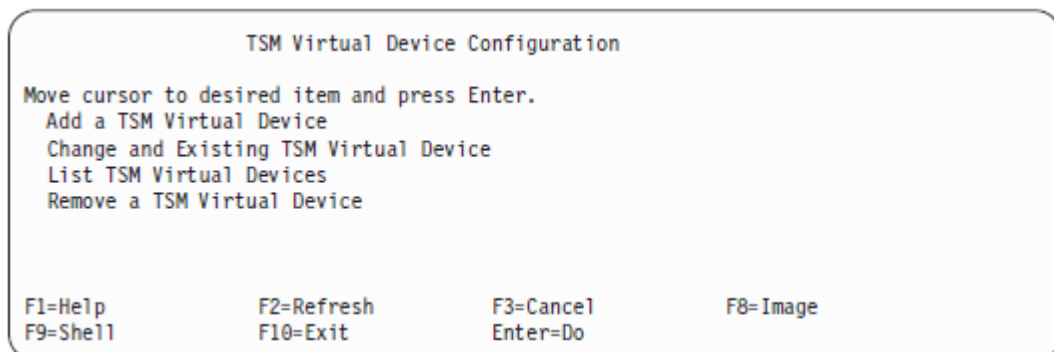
TSM Virtual Device Configuration

Move cursor to desired item and press Enter.
Add a TSM Virtual Device
Change and Existing TSM Virtual Device
List TSM Virtual Devices
Remove a TSM Virtual Device

F1=Help F2=Refresh F3=Cancel F8=Image
F9=Shell F10=Exit Enter=Do